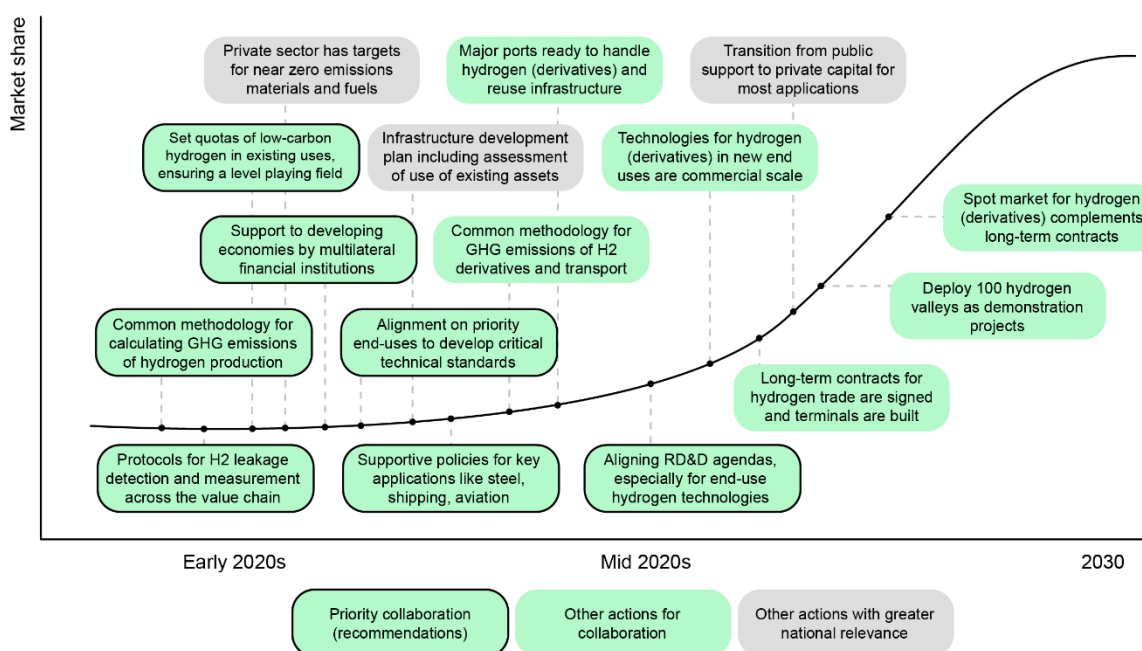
Market share

Private sector has targets for near zero emissions materials and fuels

Major ports ready to handle hydrogen (derivatives) and reuse infrastructure

Transition from public support to private capital for most applications

Set quotas of low-carbon hydrogen in existing uses, ensuring a level playing field

Infrastructure development plan including assessment of use of existing assets

Technologies for hydrogen (derivatives) in new end uses are commercial scale

Spot market for hydrogen (derivatives) complements long-term contracts

Support to developing economies by multilateral financial institutions

Common methodology for GHG emissions of H2 derivatives and transport

Deploy 100 hydrogen valleys as demonstration projects

Common methodology for calculating GHG emissions of hydrogen production

Alignment on priority end-uses to develop critical technical standards

Long-term contracts for hydrogen trade are signed and terminals are built

Protocols for H2 leakage detection and measurement across the value chain

Supportive policies for key applications like steel, shipping, aviation

Aligning RD&D agendas, especially for end-use hydrogen technologies

Early 2020s

Mid 2020s

2030

Priority collaboration (recommendations)

Other actions for collaboration

Other actions with greater national relevance